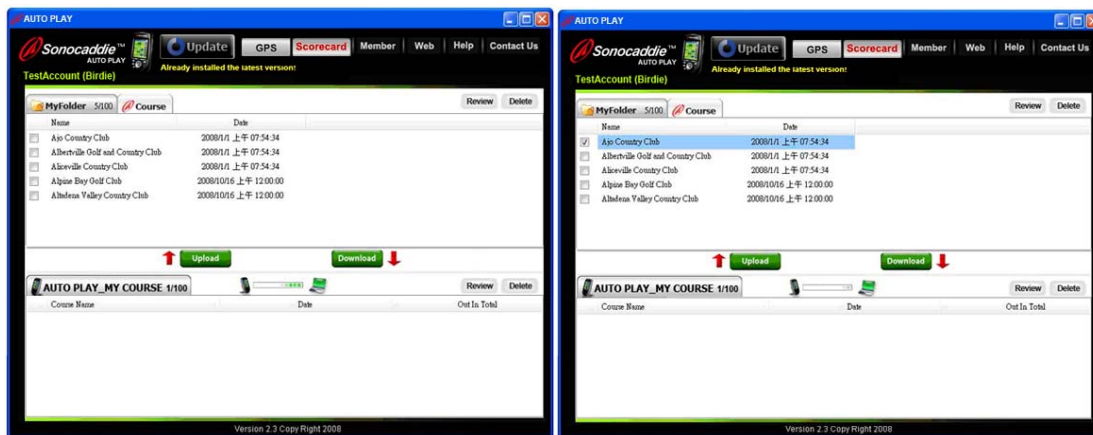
AUTO PLAY

Sonocaddie™ AUTO PLAY

Update

GPS Scorecard Member Web Help Contact Us

Already installed the latest version!

TestAccount (Birdie)

MyFolder 5/100 Course

Review Delete

| Name | Date |
|---|---|
| Ajo Country Club | 2008/1/1 上午 07:54:34 |
| Albertville Golf and Country Club | 2008/1/1 上午 07:54:34 |
| Aliceville Country Club | 2008/1/1 上午 07:54:34 |
| Alpine Bay Golf Club | 2008/10/16 上午 12:00:00 |
| Altadena Valley Country Club | 2008/10/16 上午 12:00:00 |

Upload Download

AUTO PLAY_MY COURSE 1/100

Review Delete

| Course Name | Date | Out In Total |
|---|---|---|

Version 2.3 Copy Right 2008

AUTO PLAY

Sonocaddie™ AUTO PLAY

Update

GPS Scorecard Member Web Help Contact Us

Already installed the latest version!

TestAccount (Birdie)

MyFolder 5/100 Course

Review Delete

| Name | Date |
|---|---|
| Ajo Country Club | 2008/1/1 上午 07:54:34 |
| Albertville Golf and Country Club | 2008/1/1 上午 07:54:34 |
| Aliceville Country Club | 2008/1/1 上午 07:54:34 |
| Alpine Bay Golf Club | 2008/10/16 上午 12:00:00 |
| Altadena Valley Country Club | 2008/10/16 上午 12:00:00 |

Upload Download

AUTO PLAY_MY COURSE 1/100

Review Delete

| Course Name | Date | Out In Total |
|---|---|---|

Version 2.3 Copy Right 2008